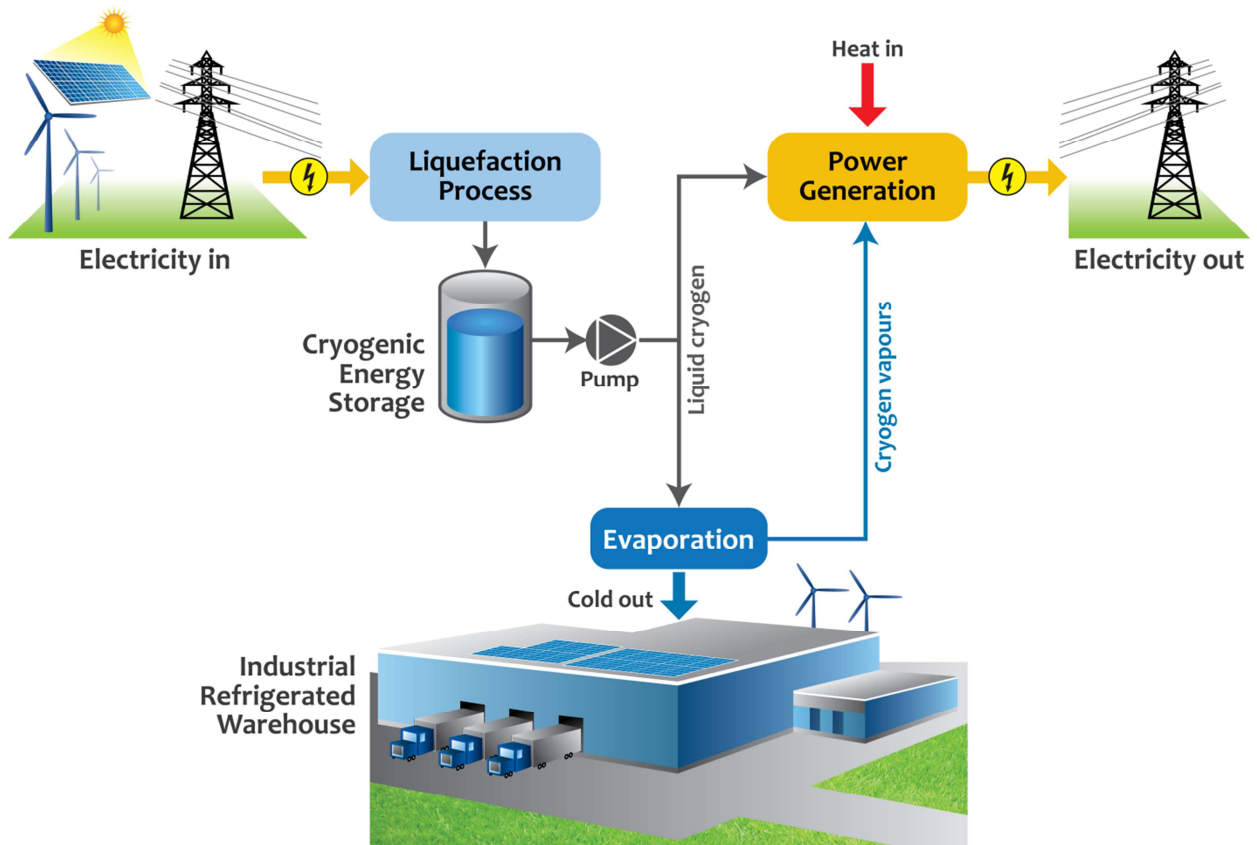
Heat in

Liquefaction Process

Power Generation

Electricity in

Electricity out

Liquid cryogen

Cryogen vapours

Cryogenic Energy Storage

Pump

Evaporation

Cold out

Industrial Refrigerated Warehouse